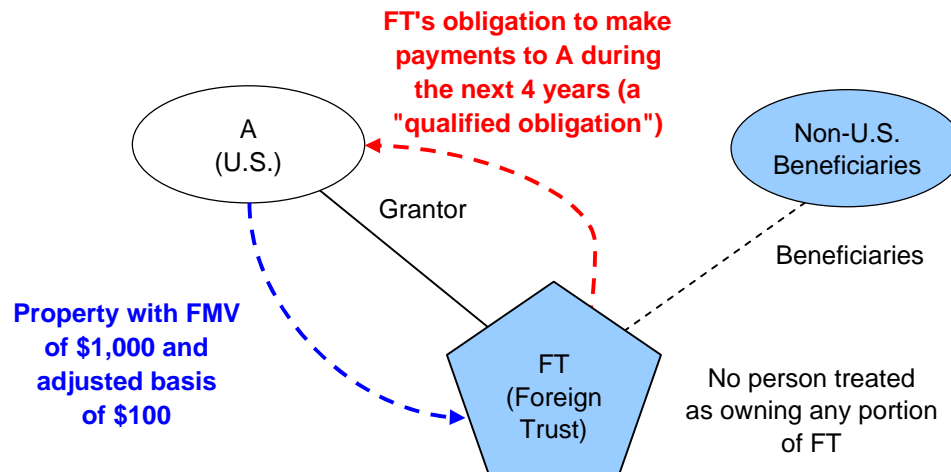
FT's obligation to make payments to A during the next 4 years (a "qualified obligation")

A
(U.S.)

Non-U.S.
Beneficiaries

Grantor

Beneficiaries

Property with FMV of $1,000 and adjusted basis of $100

FT
(Foreign
Trust)

No person treated as owning any portion of FT